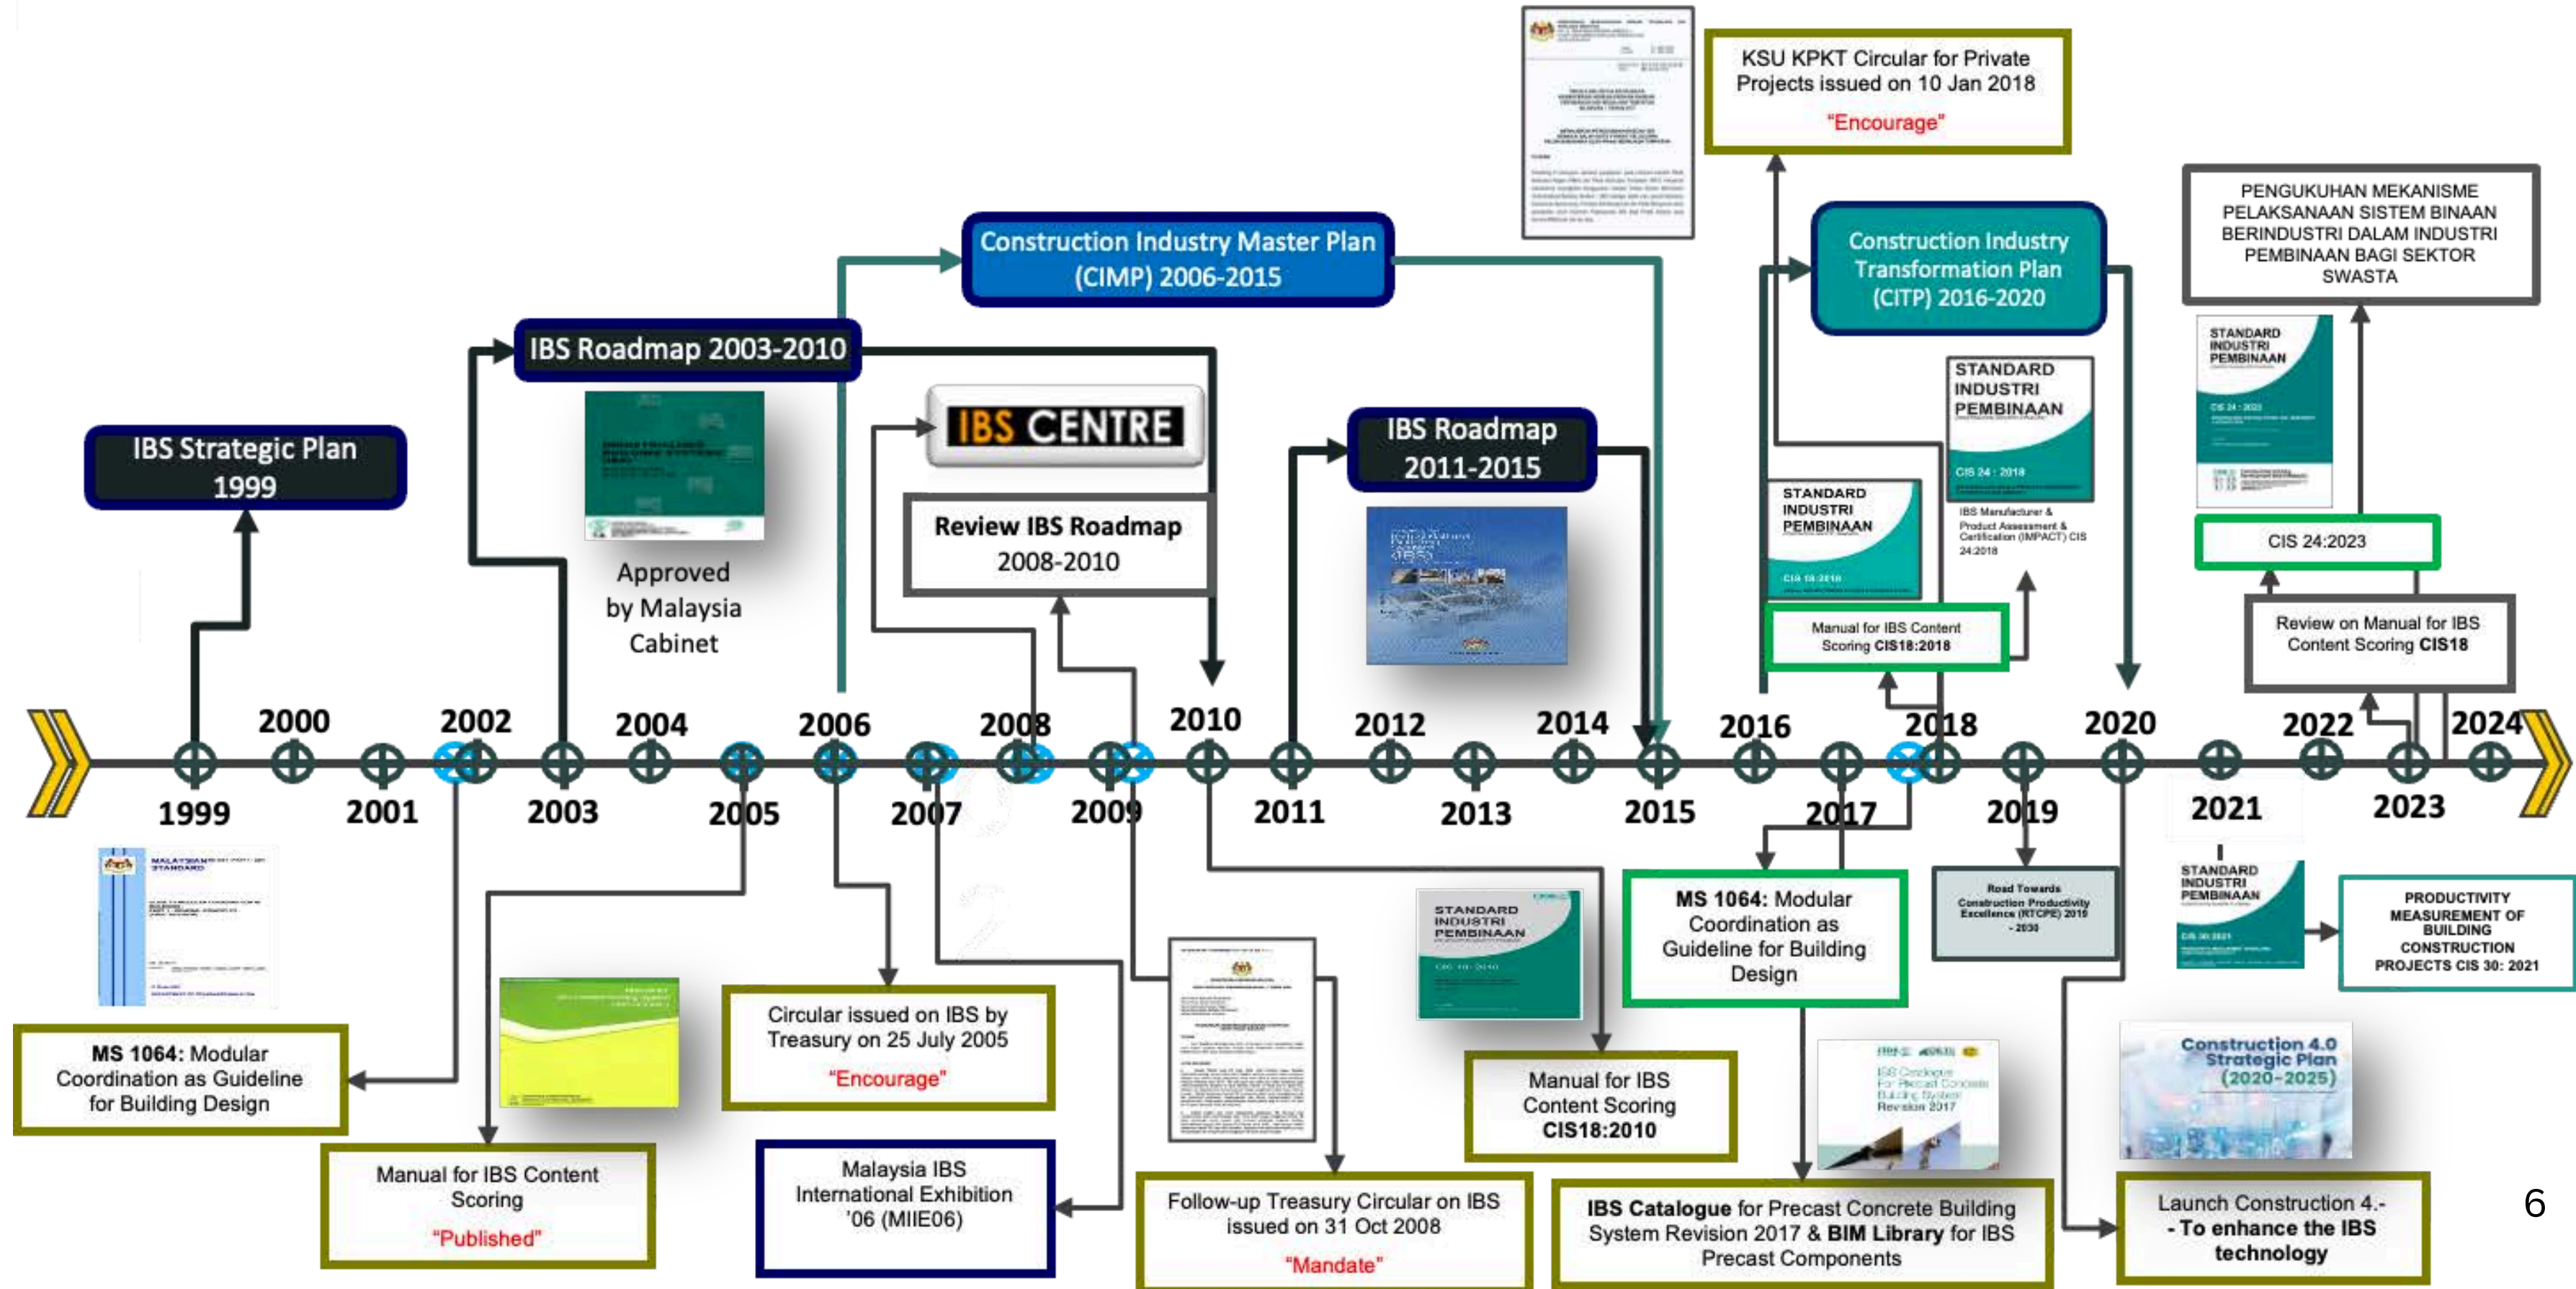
KSU KPKT Circular for Private Projects issued on 10 Jan 2018
"Encourage"

PENGUKUHAN MEKANISME PELAKSANAAN SISTEM BINAAN BERINDUSTRI DALAM INDUSTRI PEMBINAAN BAGI SEKTOR SWASTA

Construction Industry Master Plan (CIMP) 2006-2015

Construction Industry Transformation Plan (CITP) 2016-2020

IBS Roadmap 2003-2010

IBS CENTRE

IBS Strategic Plan 1999

Approved by Malaysia Cabinet

Review IBS Roadmap 2008-2010

IBS Roadmap 2011-2015

STANDARD INDUSTRI PEMBINAAN

STANDARD INDUSTRI PEMBINAAN
CIS 24 : 2018

IBS Manufacturer & Product Assessment & Certification (IMPACT) CIS 24:2018

STANDARD INDUSTRI PEMBINAAN

CIS 24:2023

Manual for IBS Content Scoring CIS18:2018

Review on Manual for IBS Content Scoring CIS18

2000 2002 2004 2006 2008 2010 2012 2014 2016 2018 2020 2022 2024
1999 2001 2003 2005 2007 2009 2011 2013 2015 2017 2019 2021 2023

MALAYSIAN STANDARD

STANDARD INDUSTRI PEMBINAAN

STANDARD INDUSTRI PEMBINAAN

MS 1064: Modular Coordination as Guideline for Building Design

Road Towards Construction Productivity Excellence (RTCPE) 2019 - 2030

PRODUCTIVITY MEASUREMENT OF BUILDING CONSTRUCTION PROJECTS CIS 30: 2021

MS 1064: Modular Coordination as Guideline for Building Design

Circular issued on IBS by Treasury on 25 July 2005
"Encourage"

Manual for IBS Content Scoring CIS18:2010

IBS Catalogue For Precast Concrete Building System Revision 2017

Construction 4.0 Strategic Plan (2020-2025)

Manual for IBS Content Scoring
"Published"

Malaysia IBS International Exhibition '06 (MIIE06)

Follow-up Treasury Circular on IBS issued on 31 Oct 2008
"Mandate"

IBS Catalogue for Precast Concrete Building System Revision 2017 & BIM Library for IBS Precast Components

Launch Construction 4.- - To enhance the IBS technology

6